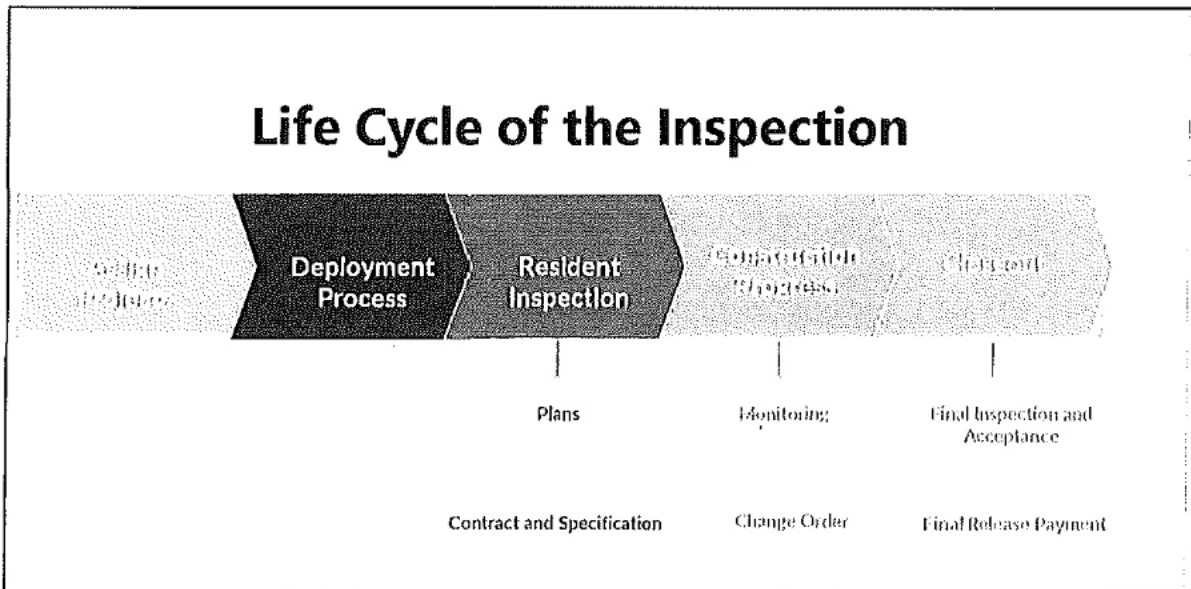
Life Cycle of the Inspection

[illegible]

Deployment Process

Resident Inspection

Construction Progress

Closeout

Plans

Monitoring

Final Inspection and Acceptance

Contract and Specification

Change Order

Final Release Payment